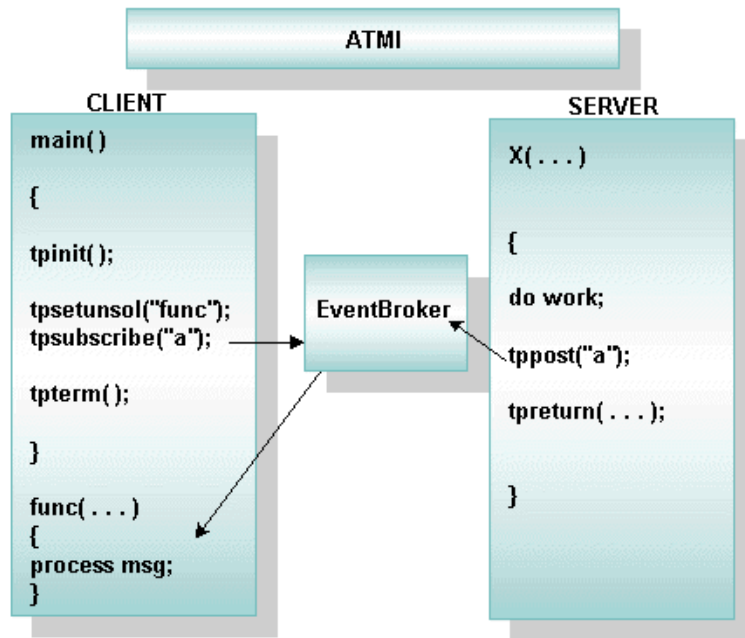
ATMI

CLIENT

main( )

{

tpinit( );

tpsetunsol("func");
tpsubscribe("a");

tpterm( );

}

func( . . . )
{
process msg;
}

EventBroker

SERVER

X( . . . )

{

do work;

tppost("a");

tpreturn( . . . );

}